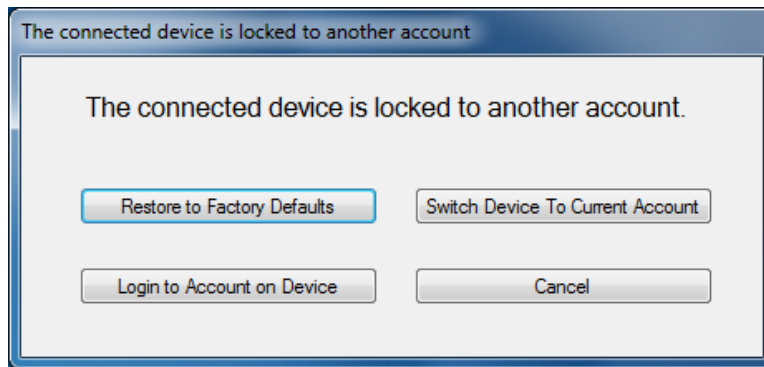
The connected device is locked to another account

The connected device is locked to another account.

Restore to Factory Defaults

Switch Device To Current Account

Login to Account on Device

Cancel